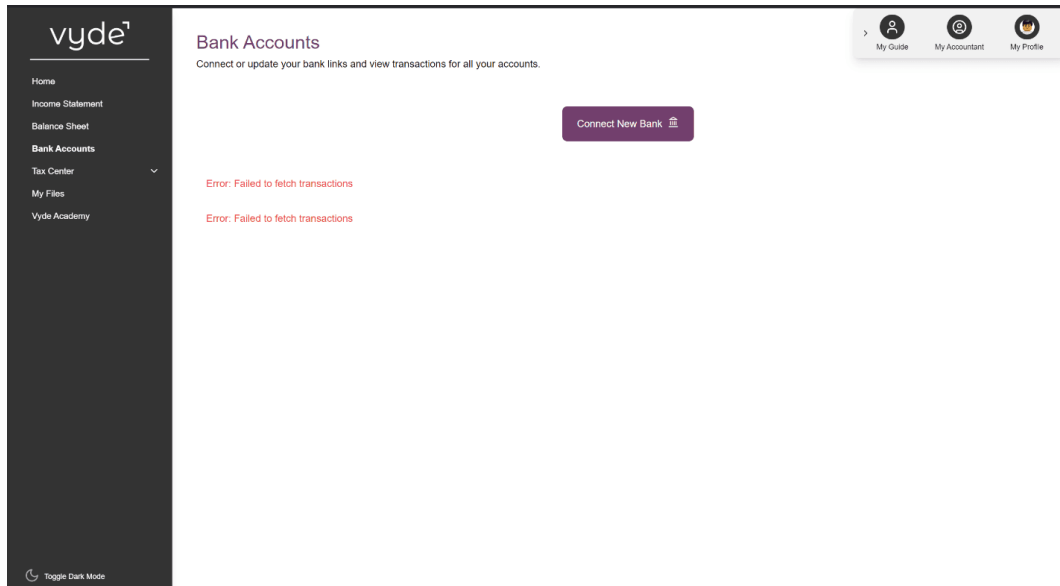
vyde

Home
Income Statement
Balance Sheet
Bank Accounts
Tax Center
My Files
Vyde Academy

Toggle Dark Mode

Bank Accounts
Connect or update your bank links and view transactions for all your accounts.

My Guide
My Accountant
My Profile

Connect New Bank

Error: Failed to fetch transactions

Error: Failed to fetch transactions